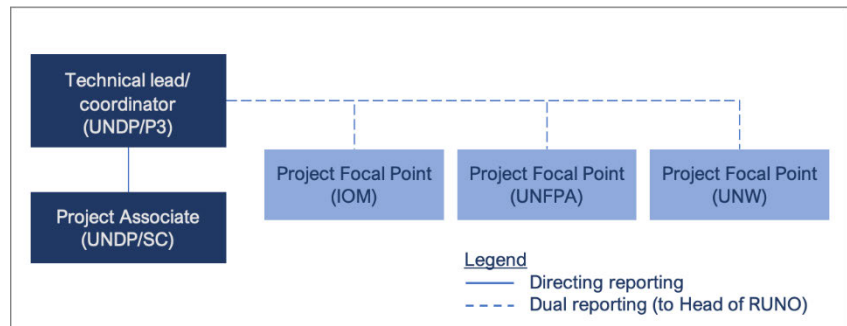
Technical lead/ coordinator (UNDP/P3)

Project Associate (UNDP/SC)

Project Focal Point (IOM)

Project Focal Point (UNFPA)

Project Focal Point (UNW)

Legend

Directing reporting

Dual reporting (to Head of RUNO)